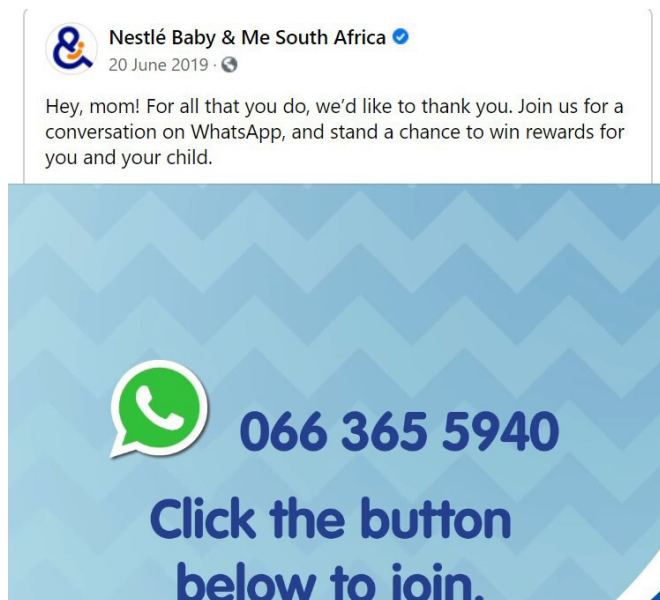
Nestlé Baby & Me South Africa
20 June 2019 ·

Hey, mom! For all that you do, we'd like to thank you. Join us for a conversation on WhatsApp, and stand a chance to win rewards for you and your child.

066 365 5940

Click the button below to join.